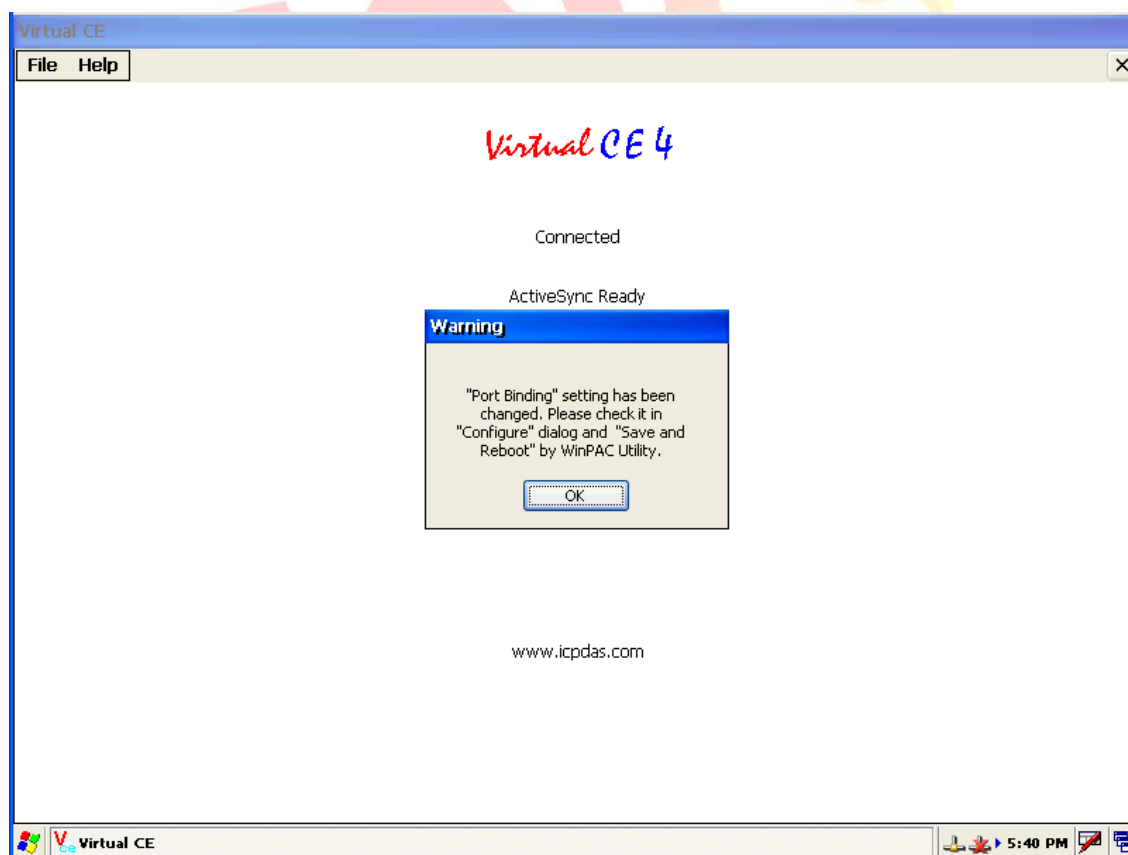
Virtual CE

File Help

×

Virtual CE 4

Connected

ActiveSync Ready

Warning

"Port Binding" setting has been changed. Please check it in "Configure" dialog and "Save and Reboot" by WinPAC Utility.

OK

www.icpdas.com

Virtual CE

5:40 PM